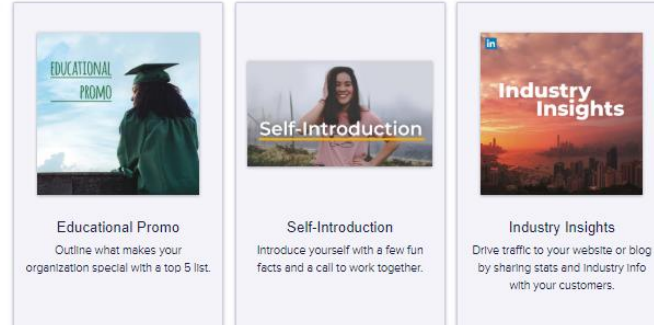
EDUCATIONAL PROMO

Educational Promo

Outline what makes your organization special with a top 5 list.

Self-Introduction

Self-Introduction

Introduce yourself with a few fun facts and a call to work together.

in

Industry Insights

Industry Insights

Drive traffic to your website or blog by sharing stats and industry info with your customers.